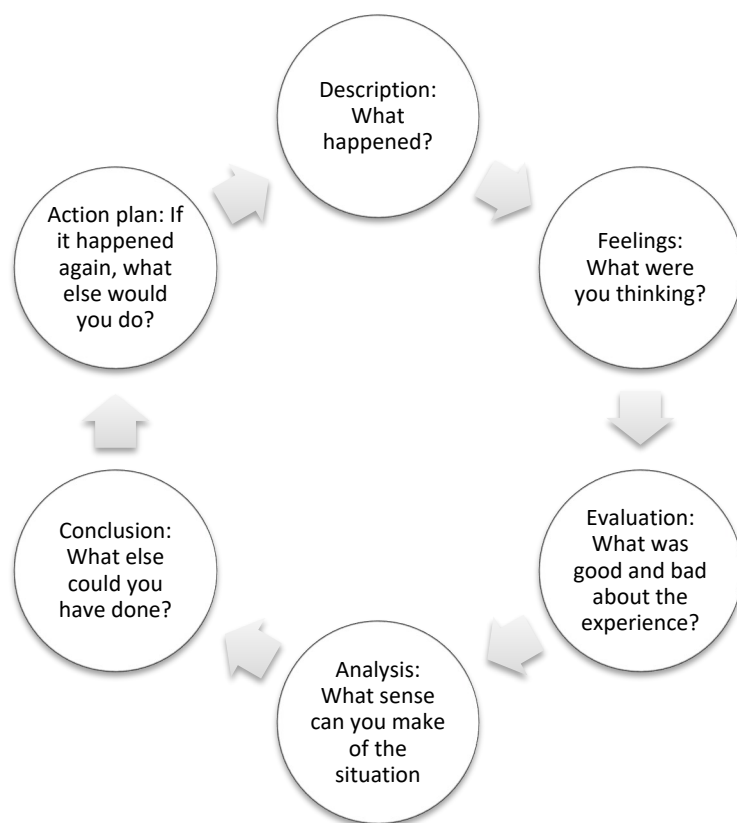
Description: What happened?

Feelings: What were you thinking?

Evaluation: What was good and bad about the experience?

Analysis: What sense can you make of the situation

Conclusion: What else could you have done?

Action plan: If it happened again, what else would you do?